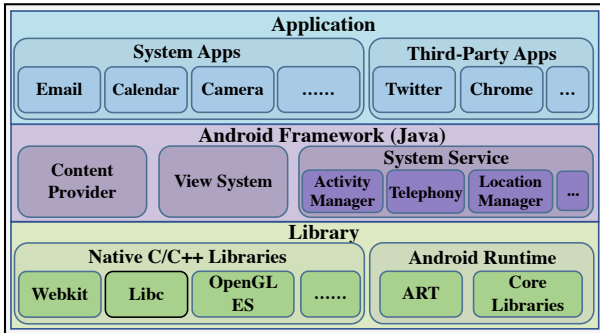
Application

System Apps

Email

Calendar

Camera

......

Third-Party Apps

Twitter

Chrome

...

Android Framework (Java)

Content Provider

View System

System Service

Activity Manager

Telephony

Location Manager

...

Library

Native C/C++ Libraries

Webkit

Libc

OpenGL ES

......

Android Runtime

ART

Core Libraries